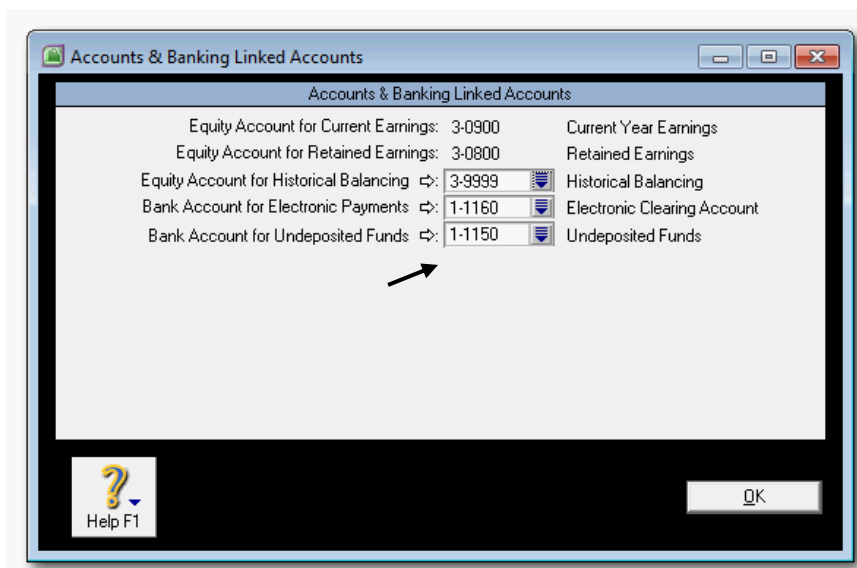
Accounts & Banking Linked Accounts

Accounts & Banking Linked Accounts

| | | |
|---|---|---|
| Equity Account for Current Earnings: | 3-0900 | Current Year Earnings |
| Equity Account for Retained Earnings: | 3-0800 | Retained Earnings |
| Equity Account for Historical Balancing ⇨: | 3-9999 | Historical Balancing |
| Bank Account for Electronic Payments ⇨: | 1-1160 | Electronic Clearing Account |
| Bank Account for Undeposited Funds ⇨: | 1-1150 | Undeposited Funds |

Help F1

OK